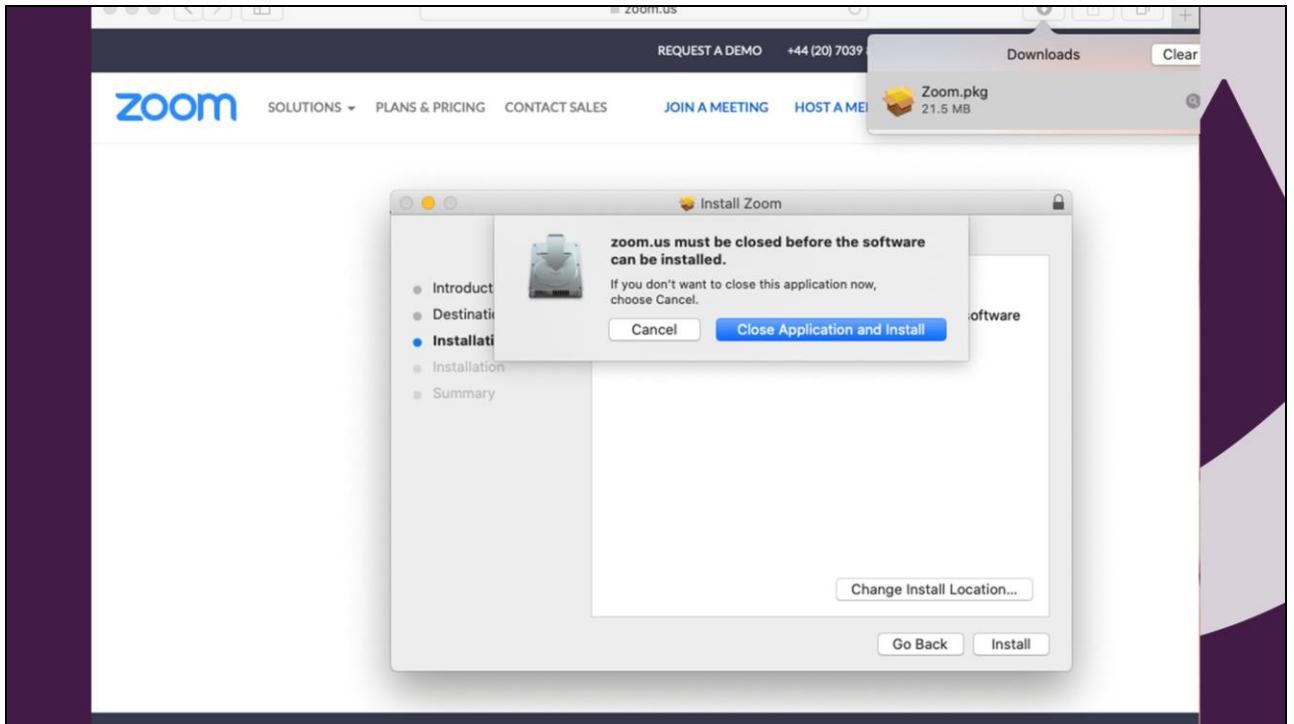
zoom.us

REQUEST A DEMO +44 (20) 7039

Downloads Clear

Zoom.pkg
21.5 MB

zoom

SOLUTIONS ▾ PLANS & PRICING CONTACT SALES JOIN A MEETING HOST A ME

Install Zoom

Introduct
Destinati
Installati
Installation
Summary

zoom.us must be closed before the software can be installed.

If you don't want to close this application now, choose Cancel.

Cancel Close Application and Install

oftware

Change Install Location...

Go Back Install